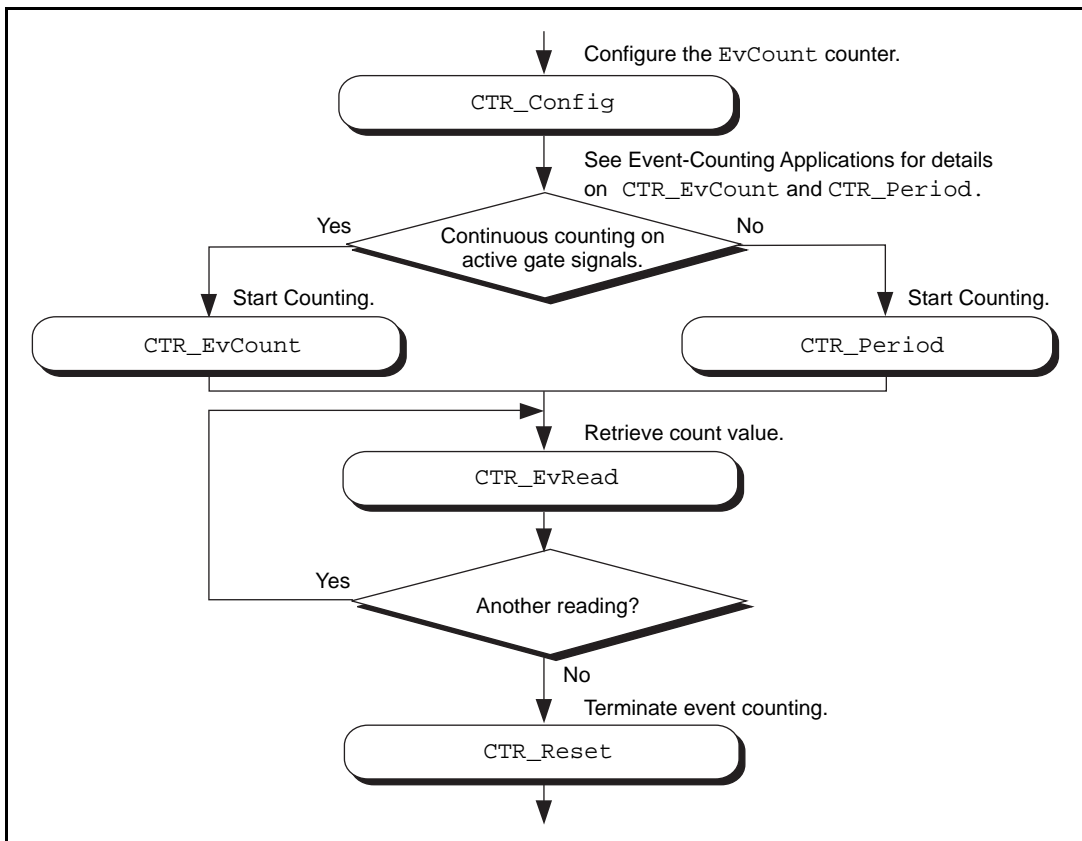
Configure the EvCount counter.

CTR_Config

See Event-Counting Applications for details on CTR_EvCount and CTR_Period.

Yes

Continuous counting on active gate signals.

No

Start Counting.

Start Counting.

CTR_EvCount

CTR_Period

Retrieve count value.

CTR_EvRead

Yes

Another reading?

No

Terminate event counting.

CTR_Reset